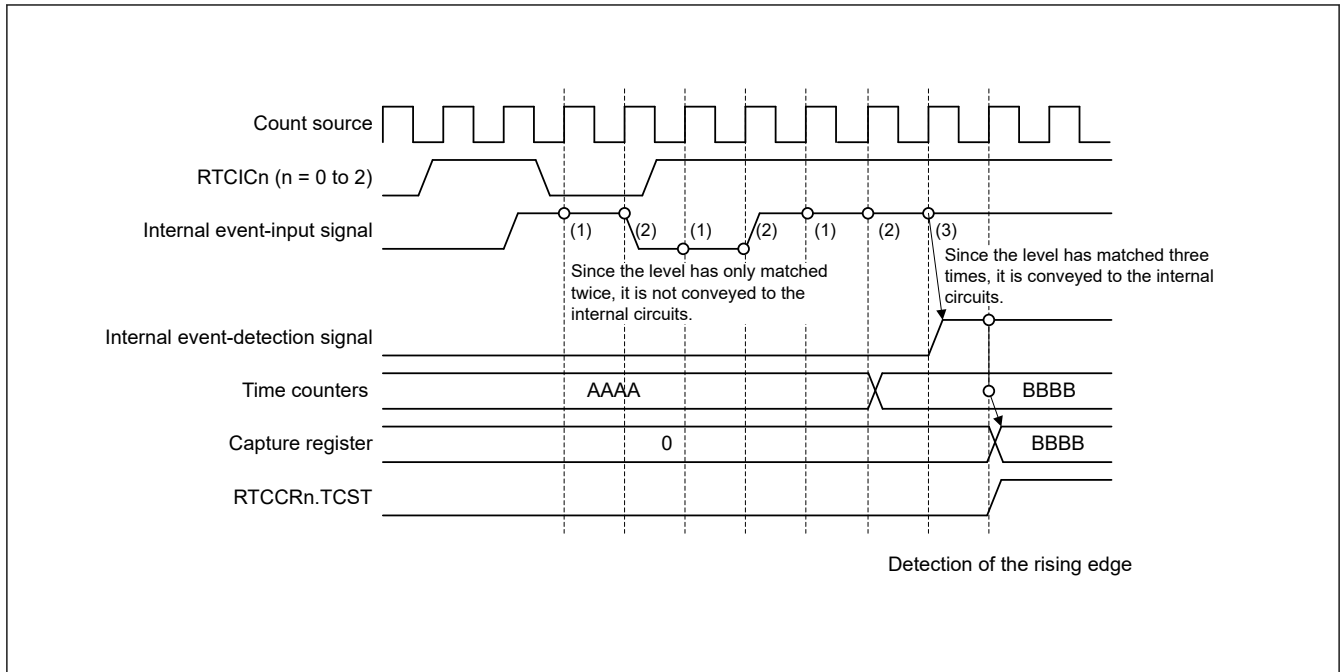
Count source

RTCICn (n = 0 to 2)

Internal event-input signal

(1) (2) (1) (2) (1) (2) (3)

Since the level has only matched twice, it is not conveyed to the internal circuits.

Since the level has matched three times, it is conveyed to the internal circuits.

Internal event-detection signal

Time counters

AAAA

BBBB

Capture register

0

BBBB

RTCCRn.TCST

Detection of the rising edge